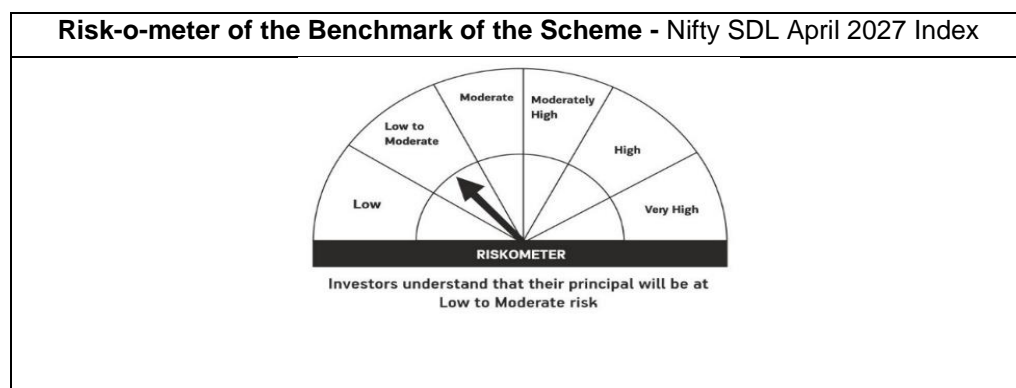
**Risk-o-meter of the Benchmark of the Scheme -** Nifty SDL April 2027 Index

Low

Low to Moderate

Moderate

Moderately High

High

Very High

RISKOMETER

Investors understand that their principal will be at Low to Moderate risk